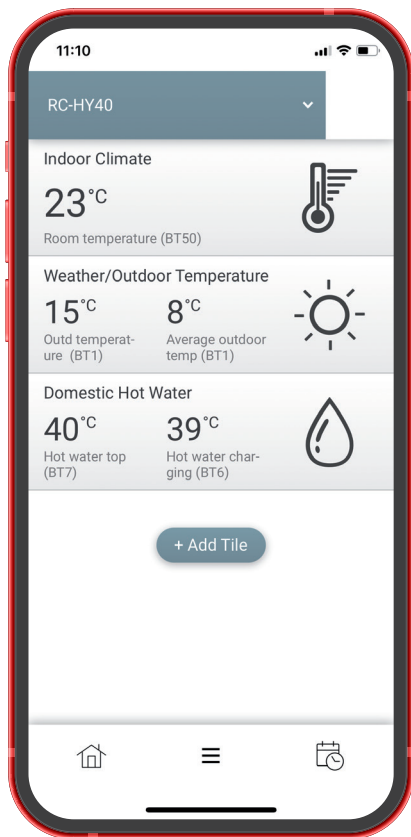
11:10

RC-HY40

Indoor Climate

23°C

Room temperature (BT50)

Weather/Outdoor Temperature

15°C

Outd temperature (BT1)

8°C

Average outdoor temp (BT1)

Domestic Hot Water

40°C

Hot water top (BT7)

39°C

Hot water charging (BT6)

+ Add Tile